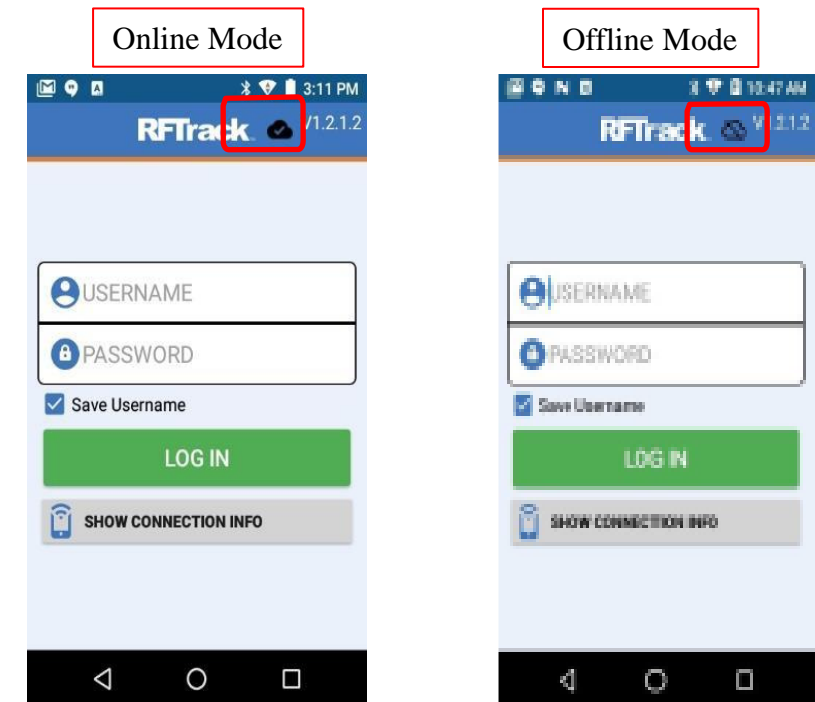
Online Mode

3:11 PM

RFTrack V1.2.1.2

USERNAME

PASSWORD

Save Username

LOG IN

SHOW CONNECTION INFO

Offline Mode

10:47 AM

RFTrack V1.2.1.2

USERNAME

PASSWORD

Save Username

LOG IN

SHOW CONNECTION INFO